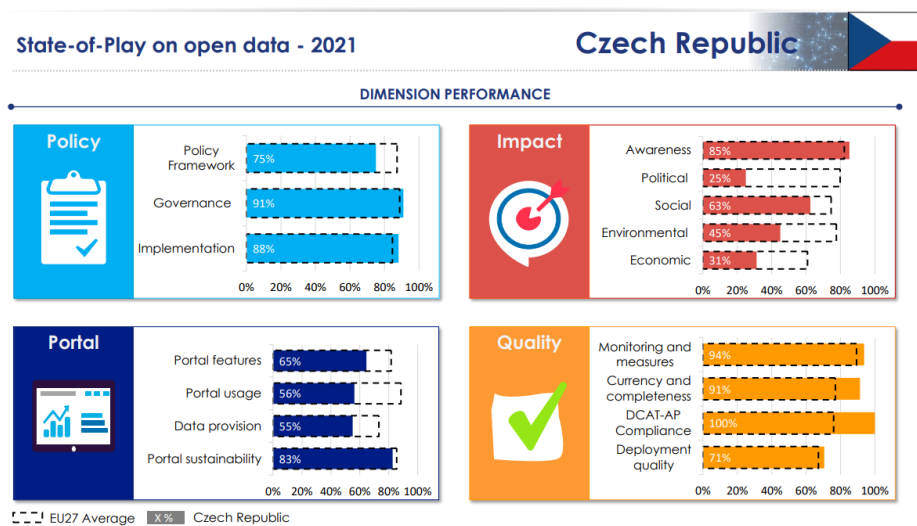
State-of-Play on open data - 2021

Czech Republic

DIMENSION PERFORMANCE

Policy

Policy Framework 75%
Governance 91%
Implementation 88%

0% 20% 40% 60% 80% 100%

Impact

Awareness 85%
Political 25%
Social 63%
Environmental 45%
Economic 31%

0% 20% 40% 60% 80% 100%

Portal

Portal features 65%
Portal usage 56%
Data provision 55%
Portal sustainability 83%

0% 20% 40% 60% 80% 100%

Quality

Monitoring and measures 94%
Currency and completeness 91%
DCAT-AP Compliance 100%
Deployment quality 71%

0% 20% 40% 60% 80% 100%

EU27 Average X % Czech Republic